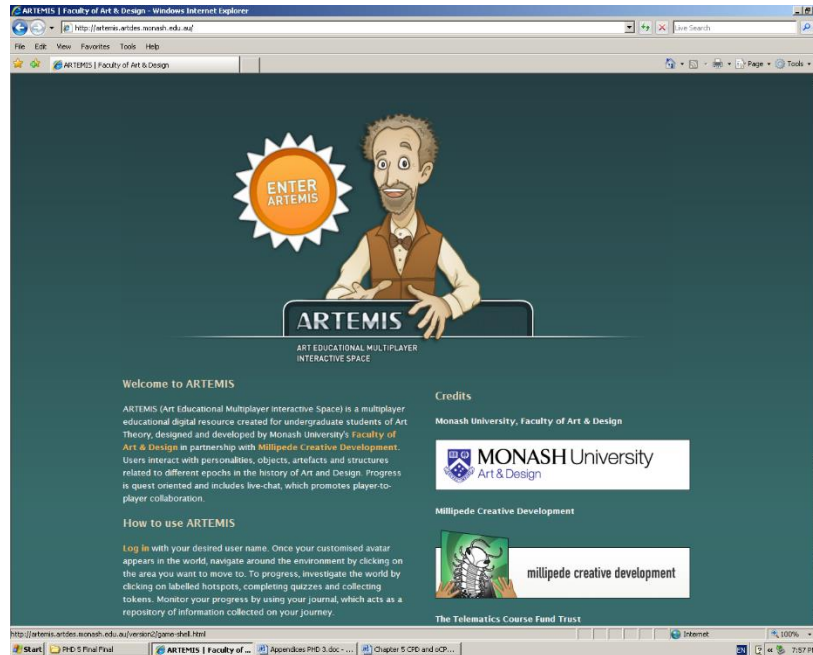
ARTEMIS | Faculty of Art & Design - Windows Internet Explorer

http://artemis.artdes.monash.edu.au/

Live Search

File Edit View Favorites Tools Help

ARTEMIS | Faculty of Art & Design

Page ▾ Tools ▾

ENTER ARTEMIS

ARTEMIS

ART EDUCATIONAL MULTIPLAYER INTERACTIVE SPACE

Welcome to ARTEMIS

ARTEMIS (Art Educational Multiplayer Interactive Space) is a multiplayer educational digital resource created for undergraduate students of Art Theory, designed and developed by Monash University's Faculty of Art & Design in partnership with Millipede Creative Development. Users interact with personalities, objects, artefacts and structures related to different epochs in the history of Art and Design. Progress is quest oriented and includes live-chat, which promotes player-to-player collaboration.

How to use ARTEMIS

Log in with your desired user name. Once your customised avatar appears in the world, navigate around the environment by clicking on the area you want to move to. To progress, investigate the world by clicking on labelled hotspots, completing quizzes and collecting tokens. Monitor your progress by using your journal, which acts as a repository of information collected on your journey.

Credits

Monash University, Faculty of Art & Design

MONASH University Art & Design

Millipede Creative Development

millipede creative development

The Telematics Course Fund Trust

http://artemis.artdes.monash.edu.au/version2/game-shell.html

Internet

100%

Start | PHD 5 Final Final | ARTEMIS | Faculty of ... | Appendices PHD 3.doc - ... | Chapter 5 CPD and oCP...

EN 7:57 PM